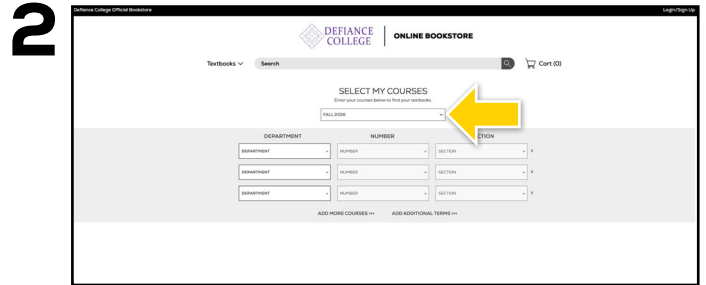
2

Defiance College Official Bookstore

Login/Sign Up

DEFIANCE COLLEGE

ONLINE BOOKSTORE

Textbooks

Search

Cart (0)

SELECT MY COURSES

Enter your courses below to find your textbooks

FALL 2026

| DEPARTMENT | NUMBER | SECTION |
|---|---|---|
| DEPARTMENT | NUMBER | SECTION |
| DEPARTMENT | NUMBER | SECTION |
| DEPARTMENT | NUMBER | SECTION |

ADD MORE COURSES >>>

ADD ADDITIONAL TERMS >>>